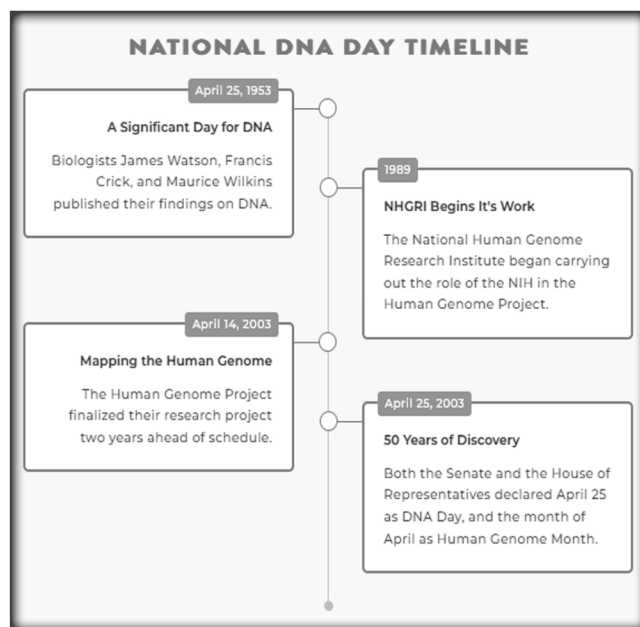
NATIONAL DNA DAY TIMELINE

April 25, 1953

A Significant Day for DNA

Biologists James Watson, Francis Crick, and Maurice Wilkins published their findings on DNA.

1989

NHGRI Begins It's Work

The National Human Genome Research Institute began carrying out the role of the NIH in the Human Genome Project.

April 14, 2003

Mapping the Human Genome

The Human Genome Project finalized their research project two years ahead of schedule.

April 25, 2003

50 Years of Discovery

Both the Senate and the House of Representatives declared April 25 as DNA Day, and the month of April as Human Genome Month.